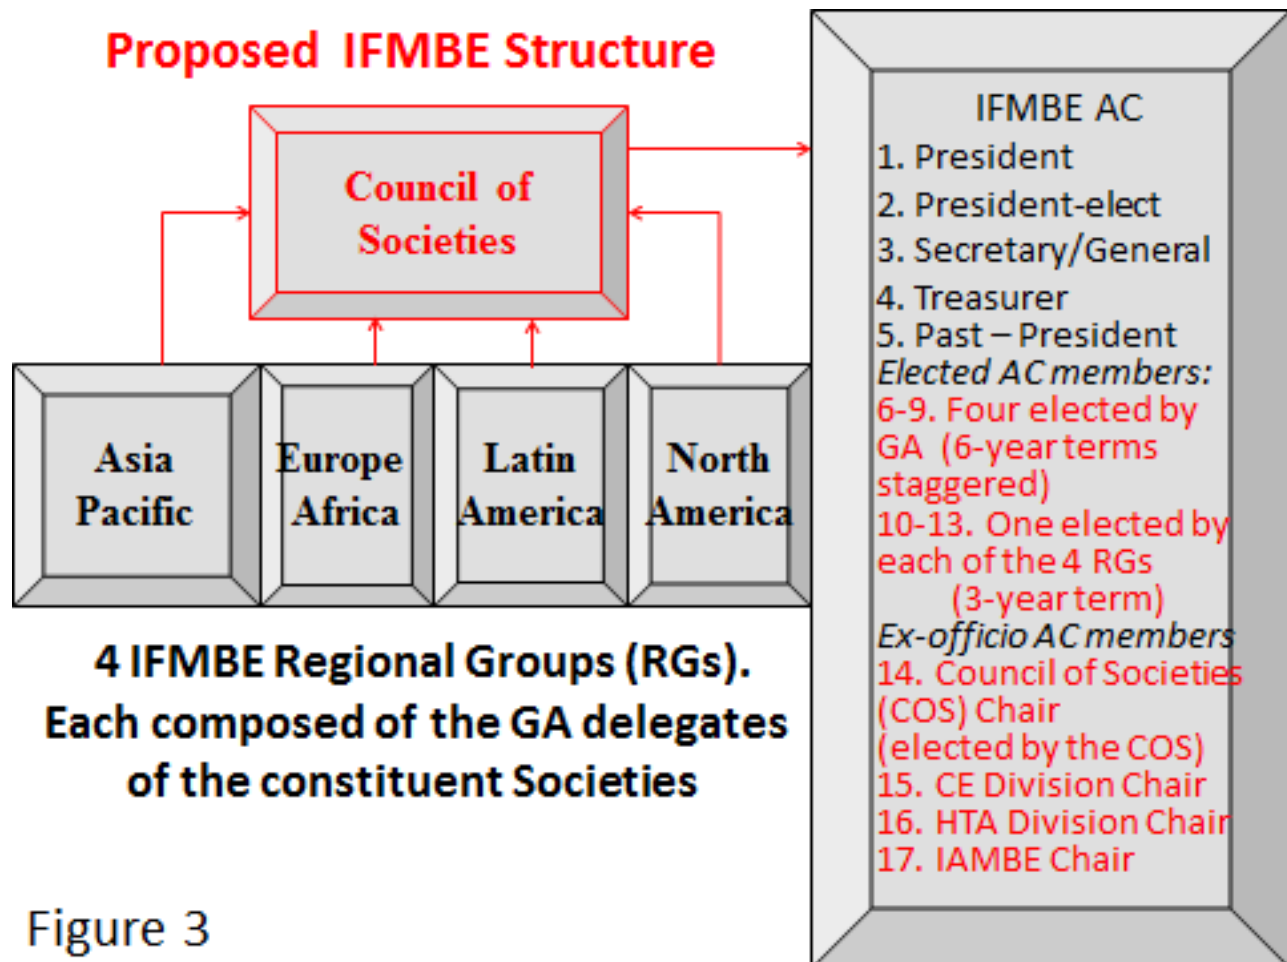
Proposed IFMBE Structure

Council of Societies

Asia Pacific

Europe Africa

Latin America

North America

4 IFMBE Regional Groups (RGs). Each composed of the GA delegates of the constituent Societies

Figure 3

IFMBE AC
1. President
2. President-elect
3. Secretary/General
4. Treasurer
5. Past – President
Elected AC members:
6-9. Four elected by GA (6-year terms staggered)
10-13. One elected by each of the 4 RGs (3-year term)
Ex-officio AC members
14. Council of Societies (COS) Chair (elected by the COS)
15. CE Division Chair
16. HTA Division Chair
17. IAMBE Chair